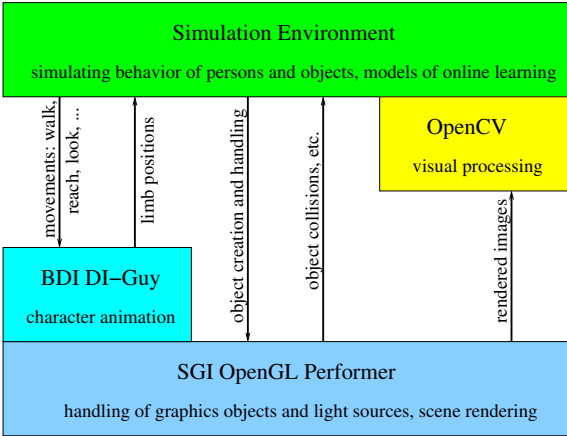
Simulation Environment

simulating behavior of persons and objects, models of online learning

movements: walk, reach, look, ...

limb positions

object creation and handling

object collisions, etc.

OpenCV

visual processing

rendered images

BDI DI−Guy

character animation

SGI OpenGL Performer

handling of graphics objects and light sources, scene rendering